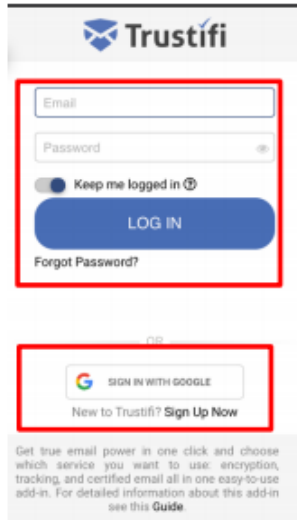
Trustifi

Email

Password

Keep me logged in

LOG IN

Forgot Password?

OR

G SIGN IN WITH GOOGLE

New to Trustifi? Sign Up Now

Get true email power in one click and choose which service you want to use: encryption, tracking, and certified email all in one easy-to-use add-in. For detailed information about this add-in see this Guide.